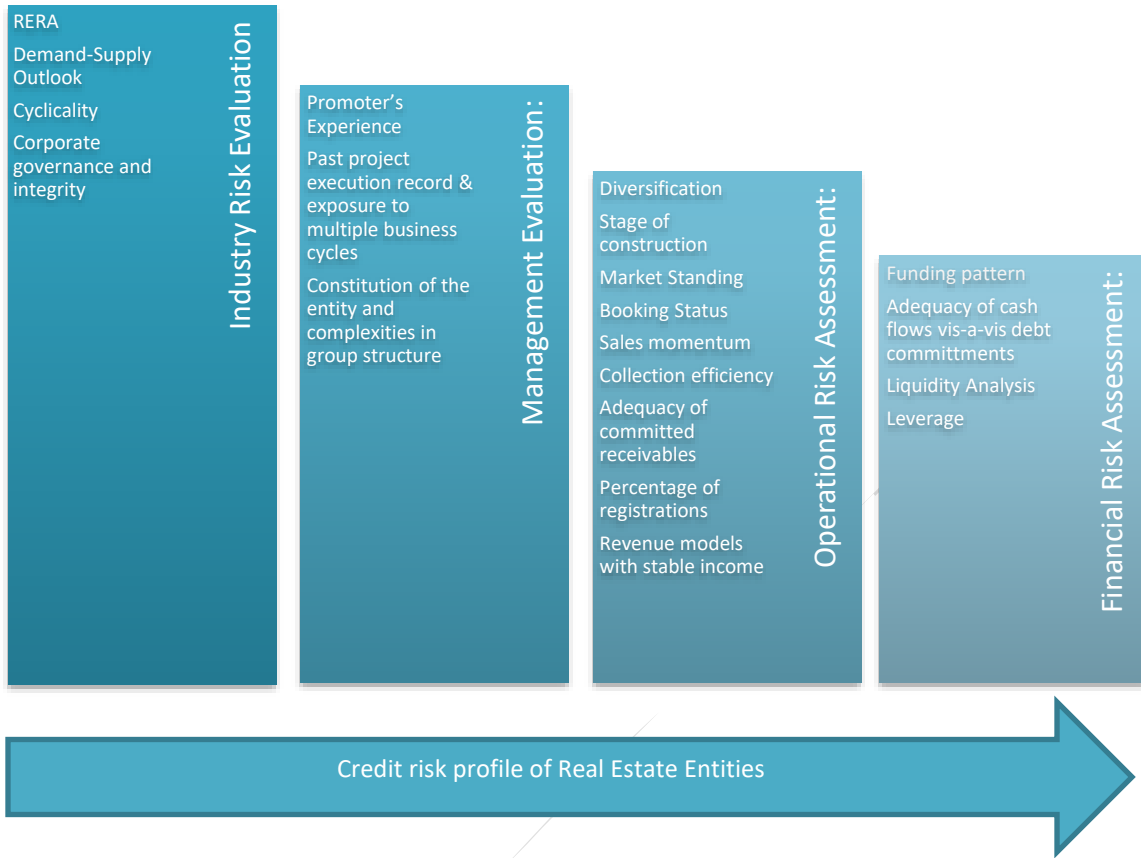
Industry Risk Evaluation

RERA

Demand-Supply Outlook

Cyclicality

Corporate governance and integrity

Management Evaluation:

Promoter's Experience

Past project execution record & exposure to multiple business cycles

Constitution of the entity and complexities in group structure

Operational Risk Assessment:

Diversification

Stage of construction

Market Standing

Booking Status

Sales momentum

Collection efficiency

Adequacy of committed receivables

Percentage of registrations

Revenue models with stable income

Financial Risk Assessment:

Funding pattern

Adequacy of cash flows vis-a-vis debt committments

Liquidity Analysis

Leverage

Credit risk profile of Real Estate Entities